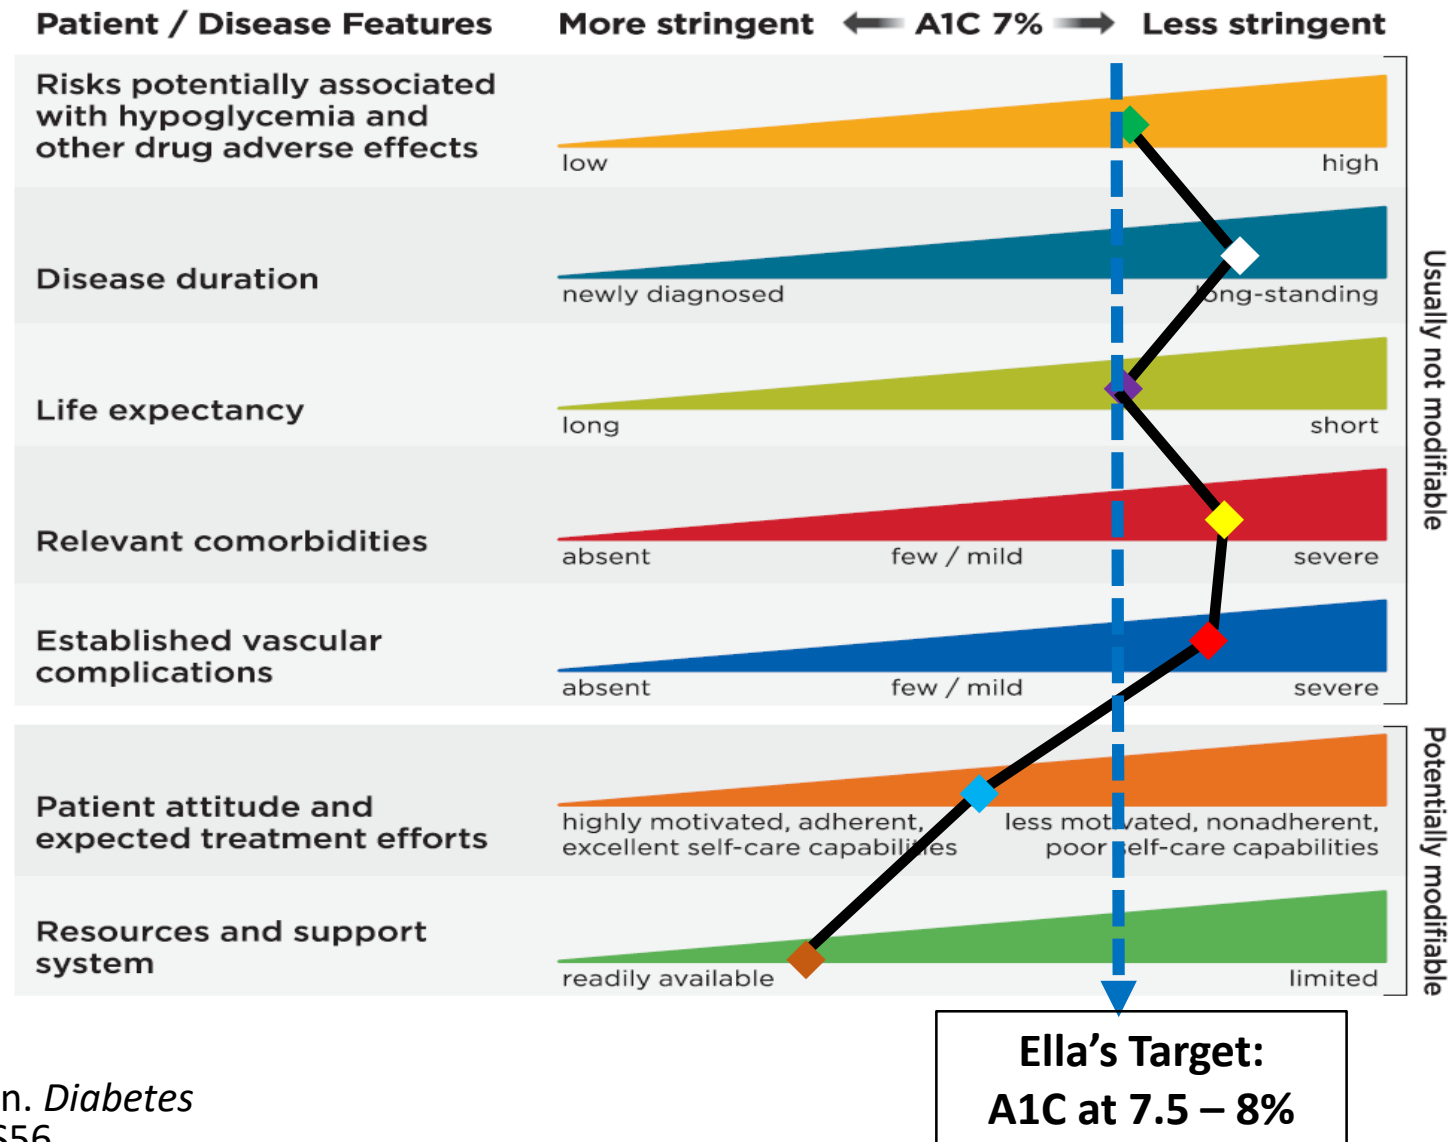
Patient / Disease Features | More stringent ⟵ A1C 7% ⟶ Less stringent

Risks potentially associated with hypoglycemia and other drug adverse effects
low | high

Disease duration
newly diagnosed | long-standing

Life expectancy
long | short

Relevant comorbidities
absent | few / mild | severe

Established vascular complications
absent | few / mild | severe

Usually not modifiable

Patient attitude and expected treatment efforts
highly motivated, adherent, excellent self-care capabilities | less motivated, nonadherent, poor self-care capabilities

Resources and support system
readily available | limited

Potentially modifiable

Ella's Target:
A1C at 7.5 – 8%

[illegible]n. Diabetes
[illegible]S56